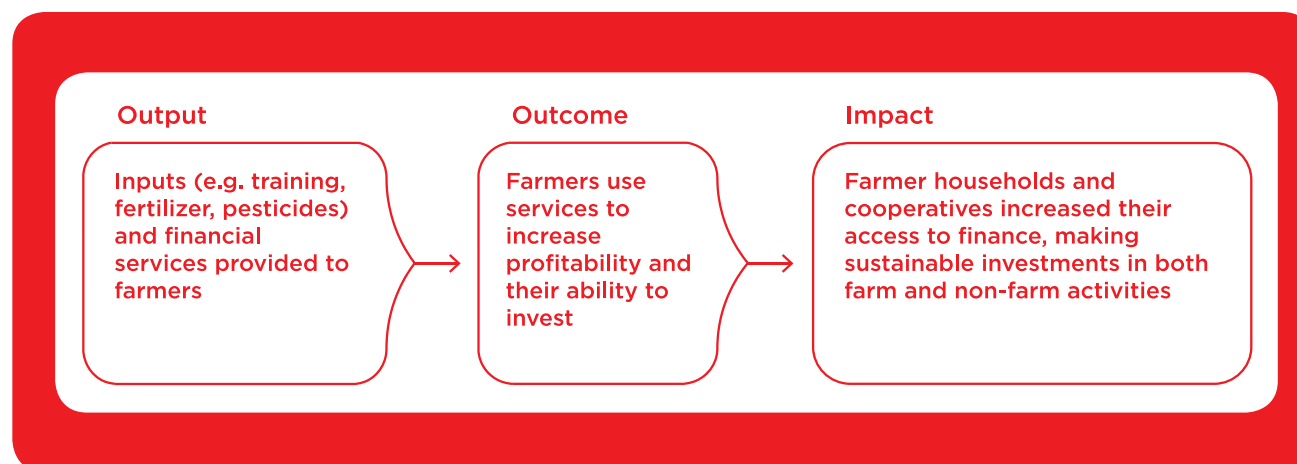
Output

Inputs (e.g. training, fertilizer, pesticides) and financial services provided to farmers

Outcome

Farmers use services to increase profitability and their ability to invest

Impact

Farmer households and cooperatives increased their access to finance, making sustainable investments in both farm and non-farm activities